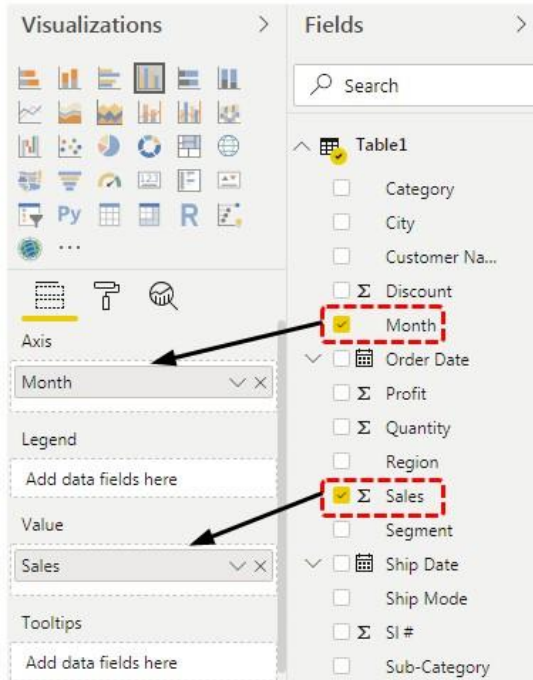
Visualizations >

Py R

...

Axis

Month

Legend

Add data fields here

Value

Sales

Tooltips

Add data fields here

Fields >

Search

Table1

Category

City

Customer Na...

Σ Discount

Month

Order Date

Σ Profit

Σ Quantity

Region

Σ Sales

Segment

Ship Date

Ship Mode

Σ Sl #

Sub-Category